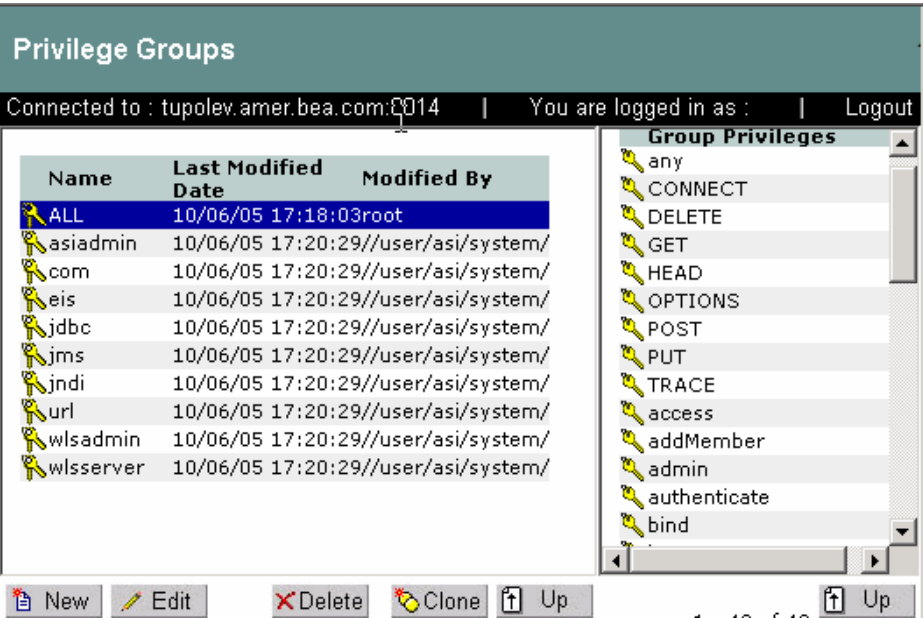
Privilege Groups

Connected to : tupolev.amer.bea.com:9014 | You are logged in as : | Logout

| Name | Last Modified Date | Modified By |
|---|---|---|
| ALL | 10/06/05 17:18:03 | root |
| asiadmin | 10/06/05 17:20:29 | //user/asi/system/ |
| com | 10/06/05 17:20:29 | //user/asi/system/ |
| eis | 10/06/05 17:20:29 | //user/asi/system/ |
| jdbc | 10/06/05 17:20:29 | //user/asi/system/ |
| jms | 10/06/05 17:20:29 | //user/asi/system/ |
| jndi | 10/06/05 17:20:29 | //user/asi/system/ |
| url | 10/06/05 17:20:29 | //user/asi/system/ |
| wlsadmin | 10/06/05 17:20:29 | //user/asi/system/ |
| wlsserver | 10/06/05 17:20:29 | //user/asi/system/ |

Group Privileges
any
CONNECT
DELETE
GET
HEAD
OPTIONS
POST
PUT
TRACE
access
addMember
admin
authenticate
bind

New Edit Delete Clone Up Up